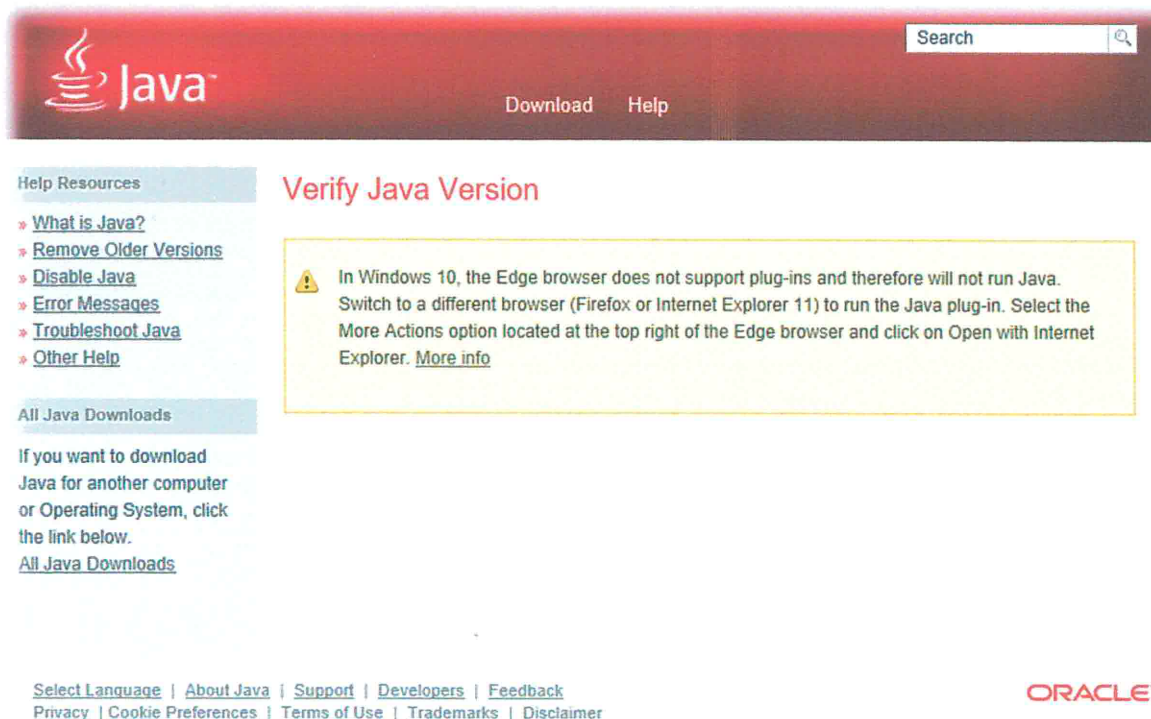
Java

Search

Download Help

Help Resources

» What is Java?
» Remove Older Versions
» Disable Java
» Error Messages
» Troubleshoot Java
» Other Help

All Java Downloads

If you want to download Java for another computer or Operating System, click the link below.
All Java Downloads

Verify Java Version

In Windows 10, the Edge browser does not support plug-ins and therefore will not run Java. Switch to a different browser (Firefox or Internet Explorer 11) to run the Java plug-in. Select the More Actions option located at the top right of the Edge browser and click on Open with Internet Explorer. More info

Select Language | About Java | Support | Developers | Feedback
Privacy | Cookie Preferences | Terms of Use | Trademarks | Disclaimer

ORACLE